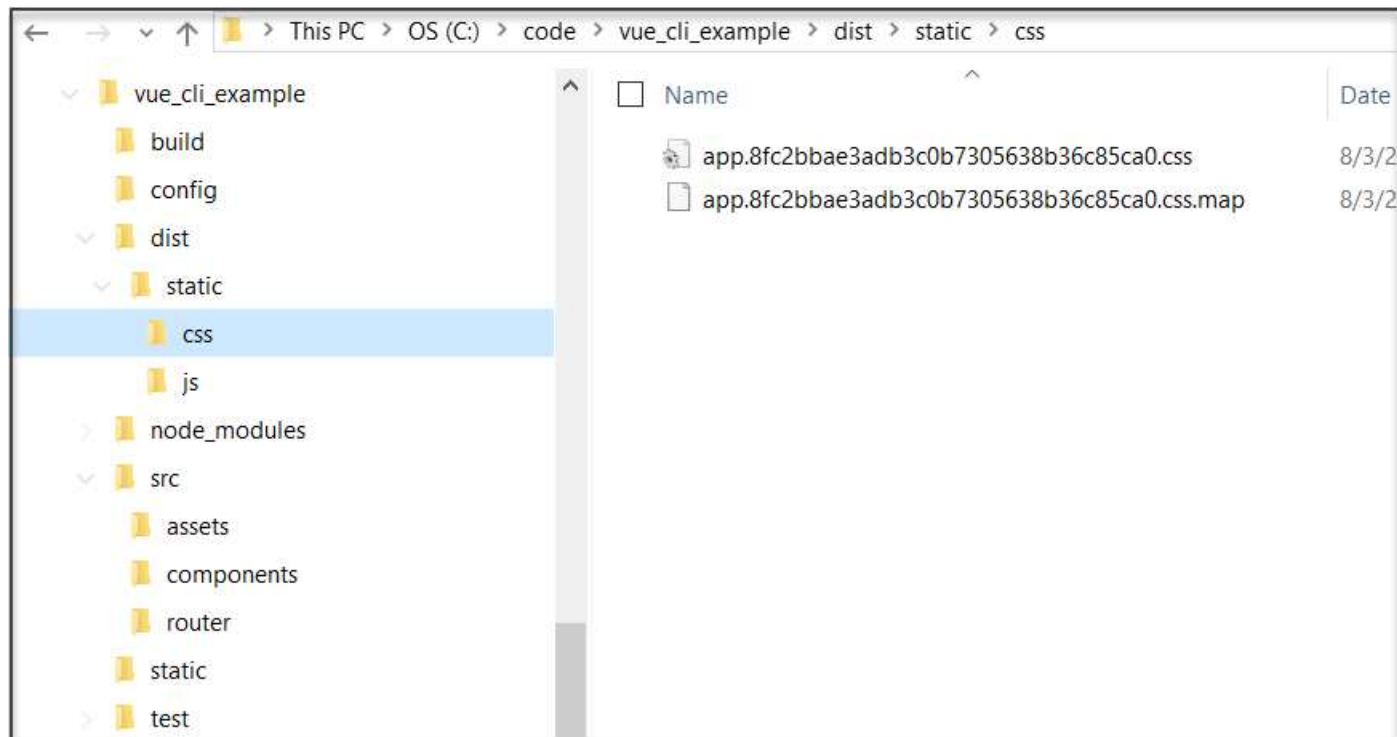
This PC > OS (C:) > code > vue_cli_example > dist > static > css

vue_cli_example
build
config
dist
static
css
js
node_modules
src
assets
components
router
static
test

Name
Date

app.8fc2bbae3adb3c0b7305638b36c85ca0.css
8/3/2

app.8fc2bbae3adb3c0b7305638b36c85ca0.css.map
8/3/2